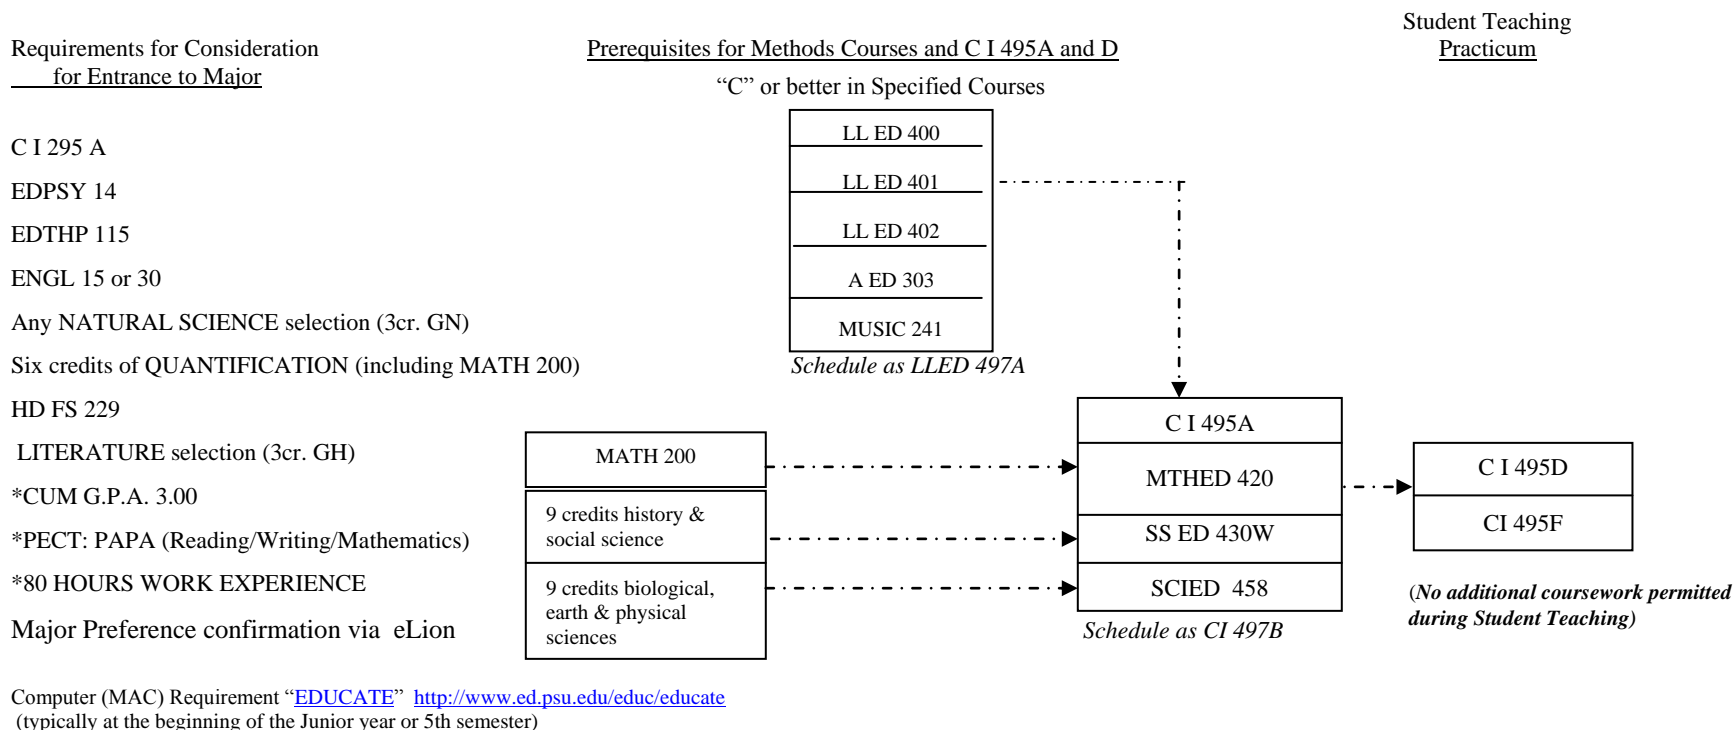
Requirements for Consideration for Entrance to Major

Prerequisites for Methods Courses and C I 495A and D

"C" or better in Specified Courses

Student Teaching Practicum

C I 295 A

EDPSY 14

EDTHP 115

ENGL 15 or 30

Any NATURAL SCIENCE selection (3cr. GN)

Six credits of QUANTIFICATION (including MATH 200)

HD FS 229

LITERATURE selection (3cr. GH)

*CUM G.P.A. 3.00

*PECT: PAPA (Reading/Writing/Mathematics)

*80 HOURS WORK EXPERIENCE

Major Preference confirmation via eLion

LL ED 400

LL ED 401

LL ED 402

A ED 303

MUSIC 241

*Schedule as LLED 497A*

MATH 200

9 credits history & social science

9 credits biological, earth & physical sciences

C I 495A

MTHED 420

SS ED 430W

SCIED 458

*Schedule as CI 497B*

C I 495D

CI 495F

(*No additional coursework permitted during Student Teaching*)

Computer (MAC) Requirement "EDUCATE" http://www.ed.psu.edu/educ/educate
(typically at the beginning of the Junior year or 5th semester)